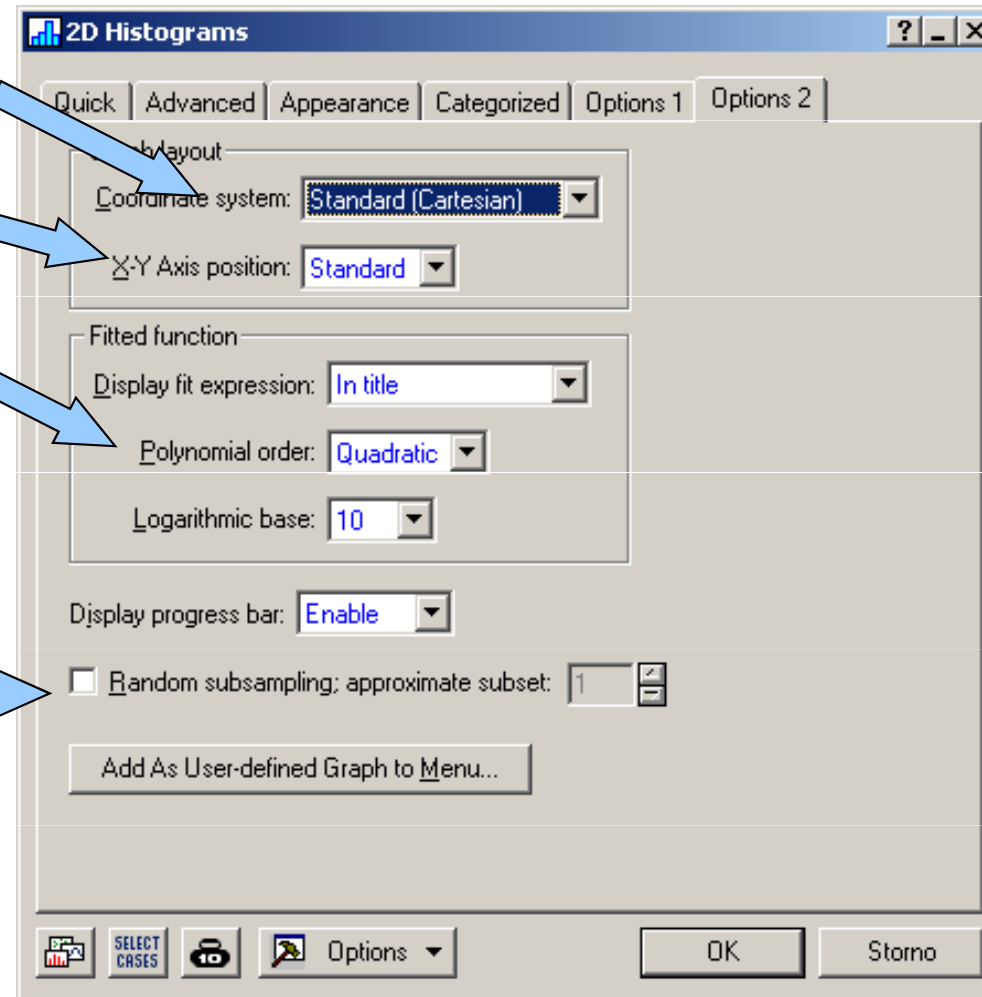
2D Histograms

? _ X

Quick | Advanced | Appearance | Categorized | Options 1 | Options 2

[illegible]layout

Coordinate system: Standard (Cartesian)

X-Y Axis position: Standard

Fitted function

Display fit expression: In title

Polynomial order: Quadratic

Logarithmic base: 10

Display progress bar: Enable

Random subsampling; approximate subset: 1

Add As User-defined Graph to Menu...

SELECT CASES

Options

OK

Storno